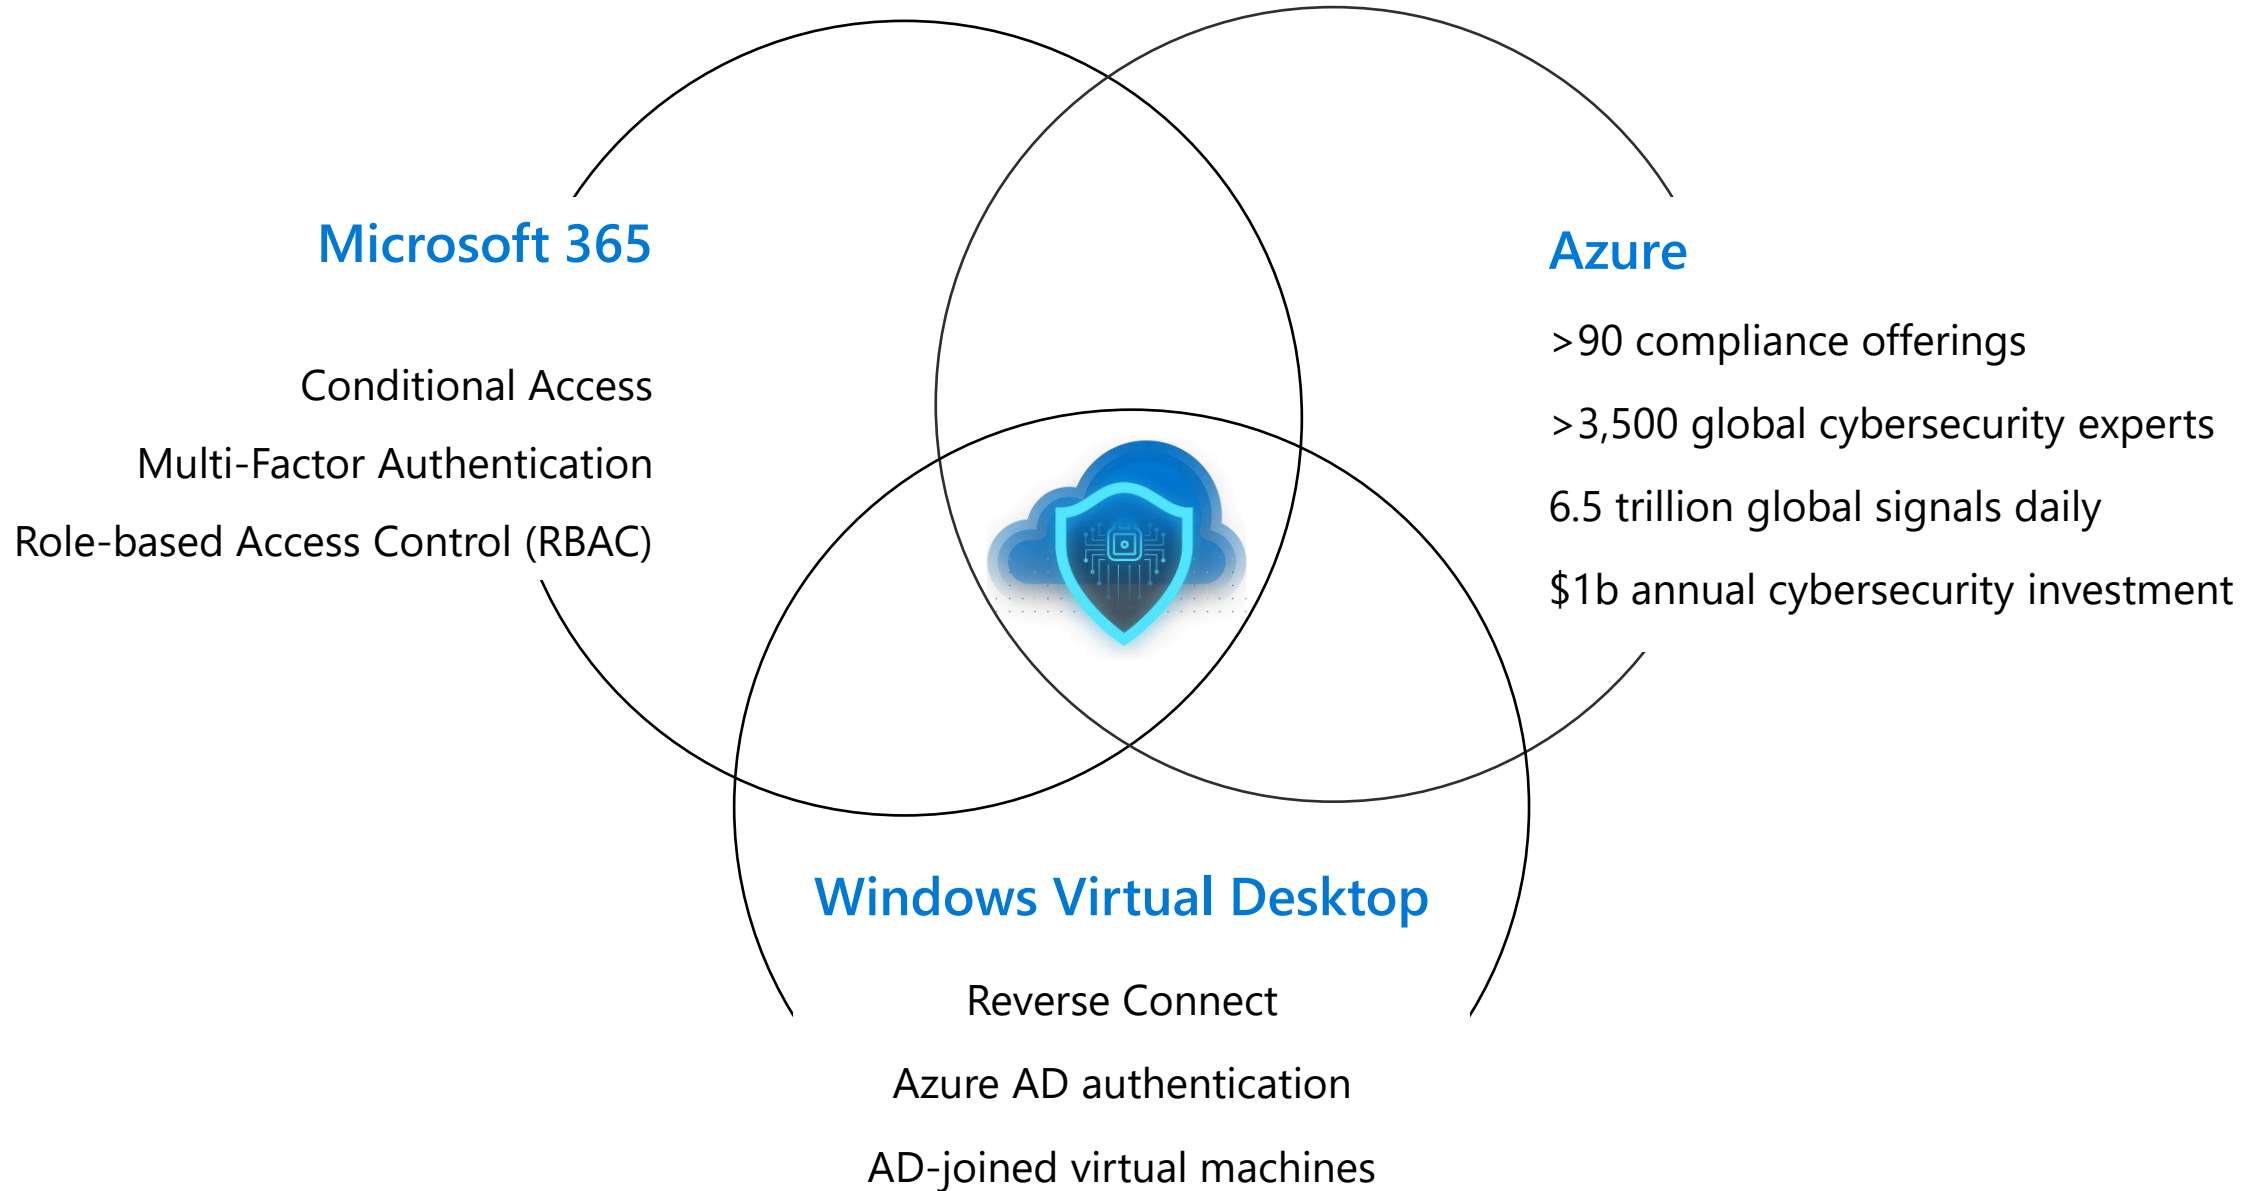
Microsoft 365

Conditional Access

Multi-Factor Authentication

Role-based Access Control (RBAC)

Azure

>90 compliance offerings

>3,500 global cybersecurity experts

6.5 trillion global signals daily

$1b annual cybersecurity investment

Windows Virtual Desktop

Reverse Connect

Azure AD authentication

AD-joined virtual machines